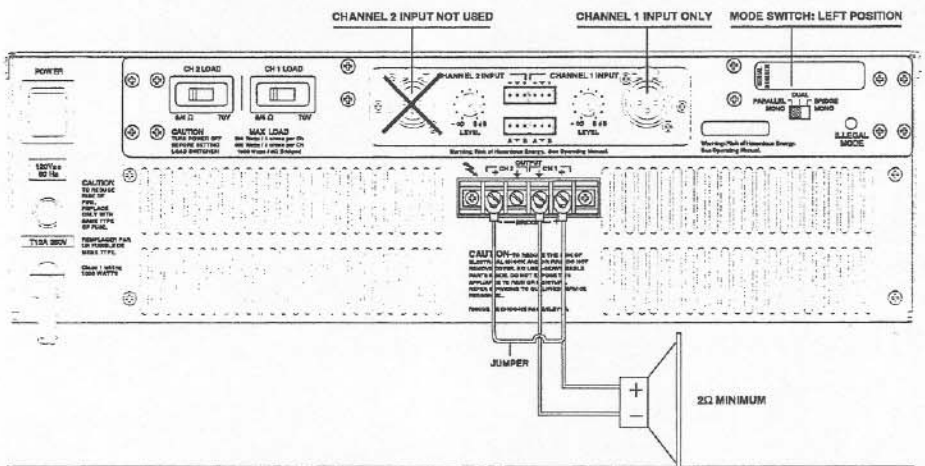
CHANNEL 2 INPUT NOT USED

CHANNEL 1 INPUT ONLY

MODE SWITCH: LEFT POSITION

POWER

CH 2 LOAD

CH 1 LOAD

8/4 Ω 70V

8/4 Ω 70V

CAUTION
TURN POWER OFF BEFORE SETTING LOAD SWITCHES

MAX LOAD

CHANNEL 2 INPUT

CHANNEL 1 INPUT

LEVEL

LEVEL

Warning: Risk of Hazardous Energy. See Operating Manual.

DUAL

PARALLEL MONO

BRIDGE MONO

ILLEGAL MODE

Warning: Risk of Hazardous Energy. See Operating Manual.

120V~ 60 Hz

CAUTION
TO REDUCE RISK OF FIRE, REPLACE ONLY WITH SAME TYPE OF FUSE.

T12A 250V

OUTPUT

CH 2

CH 1

BRIDGE

CAUTION

JUMPER

+

−

2Ω MINIMUM